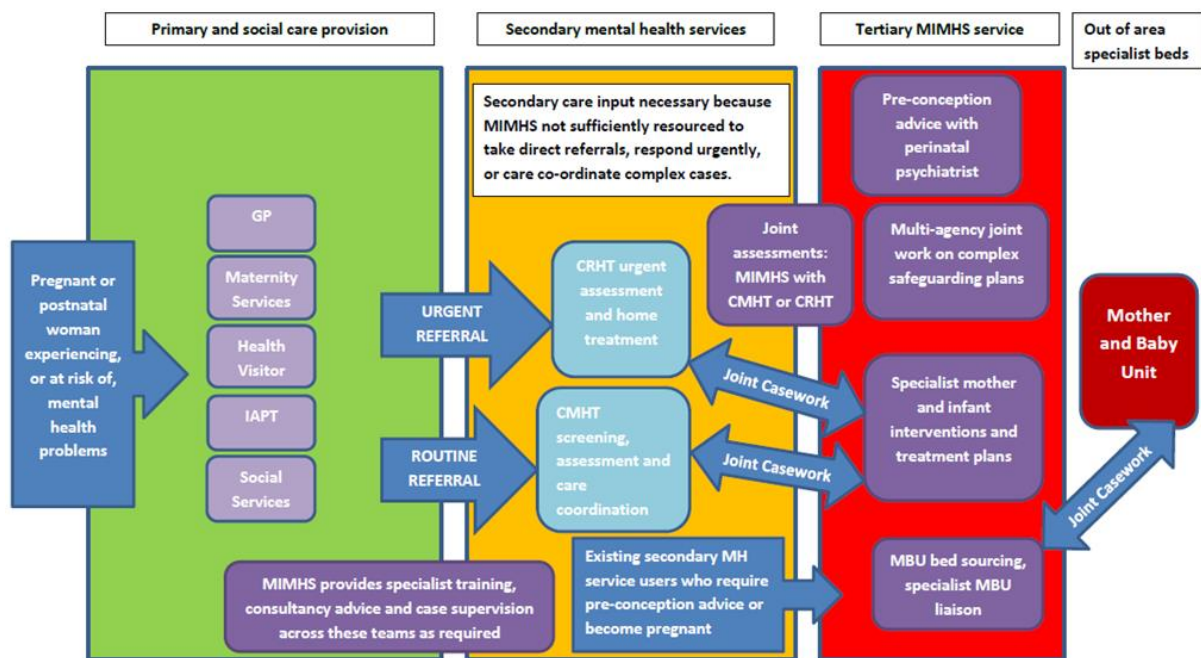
Primary and social care provision

Secondary mental health services

Tertiary MIMHS service

Out of area specialist beds

Secondary care input necessary because MIMHS not sufficiently resourced to take direct referrals, respond urgently, or care co-ordinate complex cases.

Pre-conception advice with perinatal psychiatrist

Pregnant or postnatal woman experiencing, or at risk of, mental health problems

GP

Maternity Services

Health Visitor

IAPT

Social Services

Joint assessments: MIMHS with CMHT or CRHT

Multi-agency joint work on complex safeguarding plans

URGENT REFERRAL

CRHT urgent assessment and home treatment

Mother and Baby Unit

Joint Casework

Specialist mother and infant interventions and treatment plans

ROUTINE REFERRAL

CMHT screening, assessment and care coordination

Joint Casework

Joint Casework

MBU bed sourcing, specialist MBU liaison

Existing secondary MH service users who require pre-conception advice or become pregnant

MIMHS provides specialist training, consultancy advice and case supervision across these teams as required